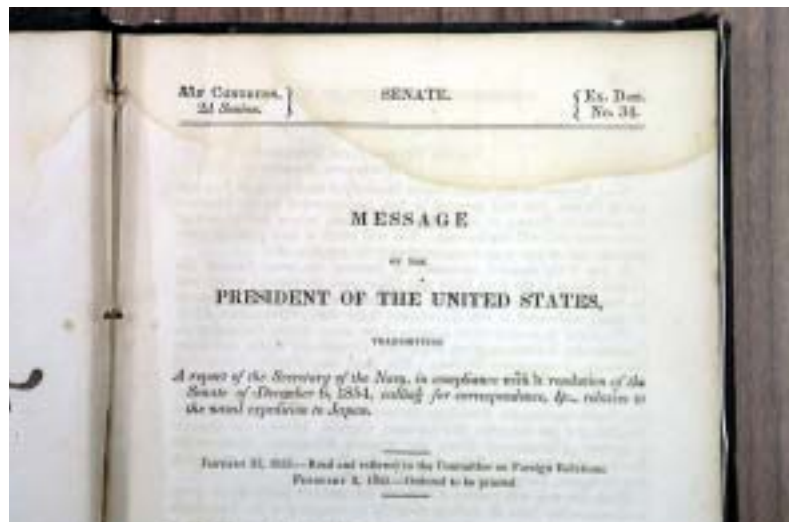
33d Congress, 2d Session. SENATE. Ex. Doc. No. 34.

MESSAGE

OF THE

PRESIDENT OF THE UNITED STATES,

TRANSMITTING

A report of the Secretary of the Navy, in compliance with a resolution of the Senate of December 6, 1854, calling for correspondence, &c., relative to the naval expedition to Japan.

January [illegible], 1855.—Read and referred to the Committee on Foreign Relations. February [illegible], 1855.—Ordered to be printed.